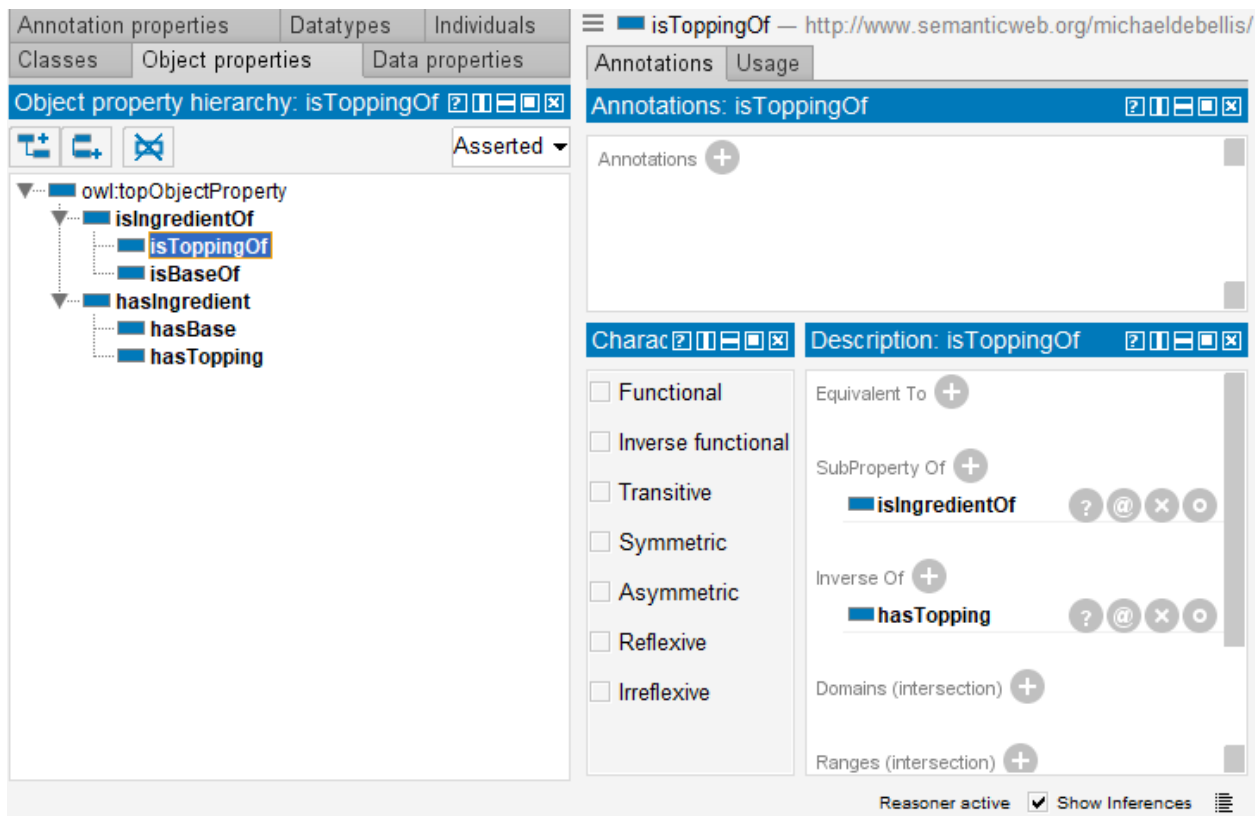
Annotation properties | Datatypes | Individuals
Classes | Object properties | Data properties

Object property hierarchy: isToppingOf

Asserted

owl:topObjectProperty
isIngredientOf
isToppingOf
isBaseOf
hasIngredient
hasBase
hasTopping

isToppingOf — http://www.semanticweb.org/michaeldebellis/

Annotations | Usage

Annotations: isToppingOf

Annotations

Charac

Functional
Inverse functional
Transitive
Symmetric
Asymmetric
Reflexive
Irreflexive

Description: isToppingOf

Equivalent To

SubProperty Of
isIngredientOf

Inverse Of
hasTopping

Domains (intersection)

Ranges (intersection)

Reasoner active
Show Inferences